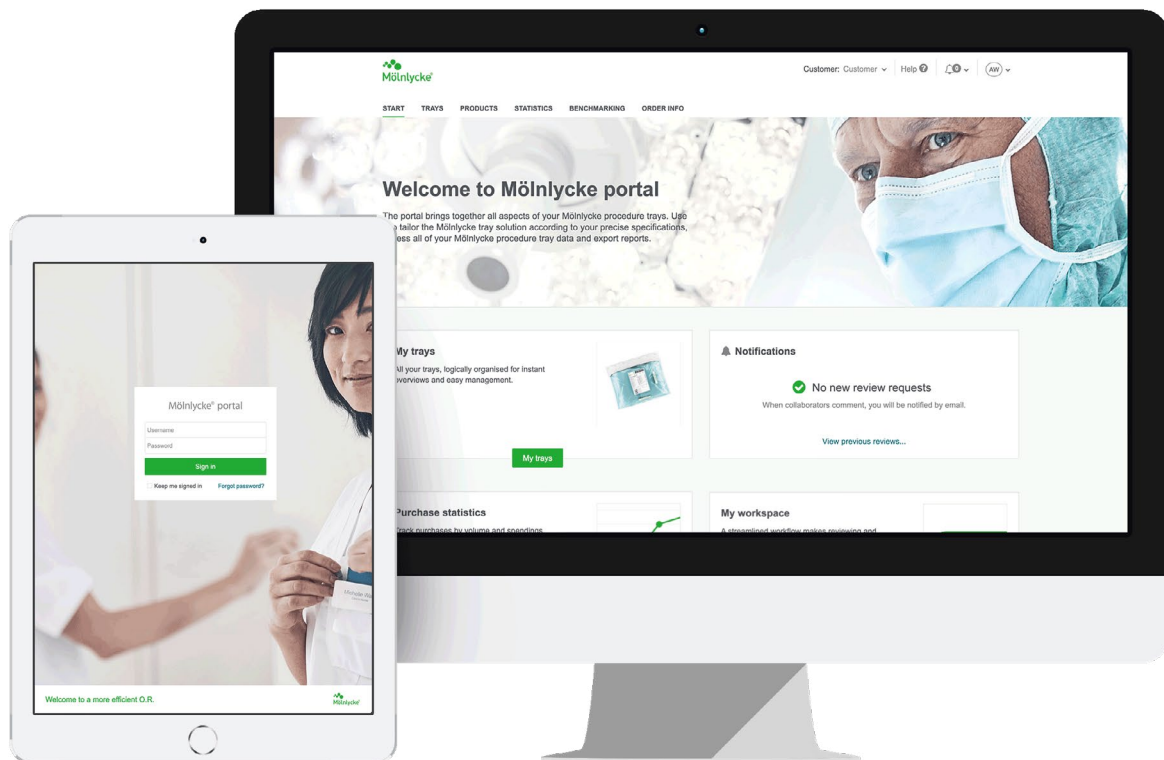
Mölnlycke

Customer: Customer ⌄ Help ? 0 ⌄ AW ⌄

START TRAYS PRODUCTS STATISTICS BENCHMARKING ORDER INFO

Welcome to Mölnlycke portal

The portal brings together all aspects of your Mölnlycke procedure trays. Use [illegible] tailor the Mölnlycke tray solution according to your precise specifications, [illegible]ess all of your Mölnlycke procedure tray data and export reports.

My trays

All your trays, logically organised for instant overviews and easy management.

My trays

Notifications

No new review requests

When collaborators comment, you will be notified by email.

View previous reviews...

Purchase statistics

Track purchases by volume and spendings

My workspace

A streamlined workflow makes reviewing and

Mölnlycke® portal

Username

Password

Sign in

Keep me signed in Forgot password?

Welcome to a more efficient O.R.

Mölnlycke